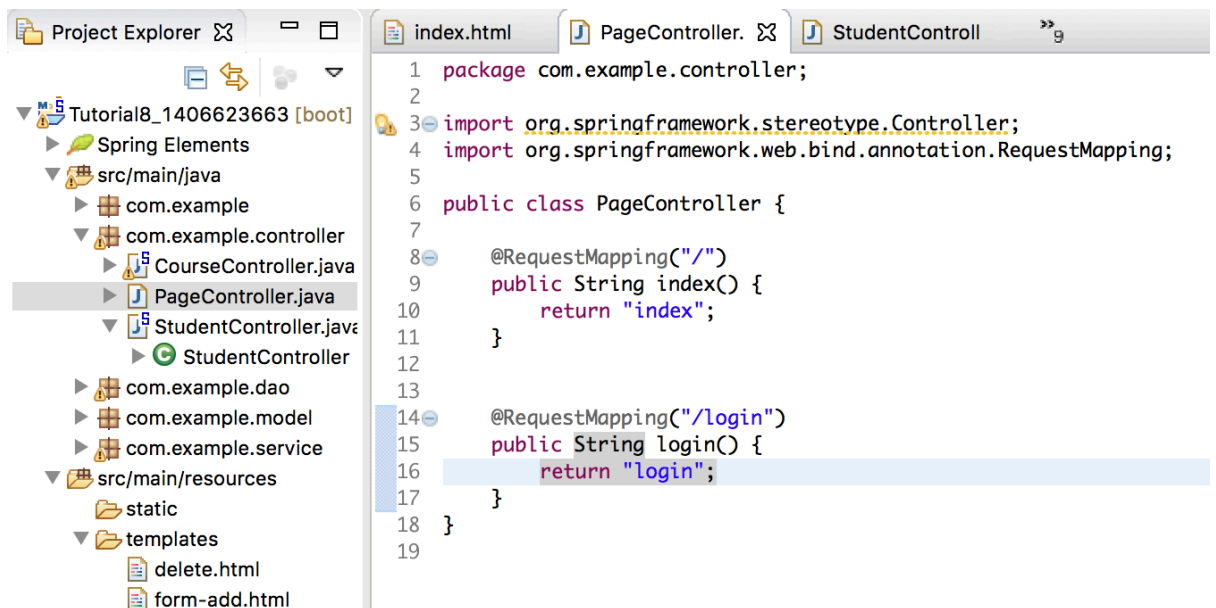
Project Explorer

Tutorial8_1406623663 [boot]
Spring Elements
src/main/java
com.example
com.example.controller
CourseController.java
PageController.java
StudentController.java
StudentController
com.example.dao
com.example.model
com.example.service
src/main/resources
static
templates
delete.html
form-add.html

index.html
PageController.
StudentControll
»9

1 package com.example.controller;
2
3 import org.springframework.stereotype.Controller;
4 import org.springframework.web.bind.annotation.RequestMapping;
5
6 public class PageController {
7
8     @RequestMapping("/")
9     public String index() {
10         return "index";
11     }
12
13
14     @RequestMapping("/login")
15     public String login() {
16         return "login";
17     }
18 }
19